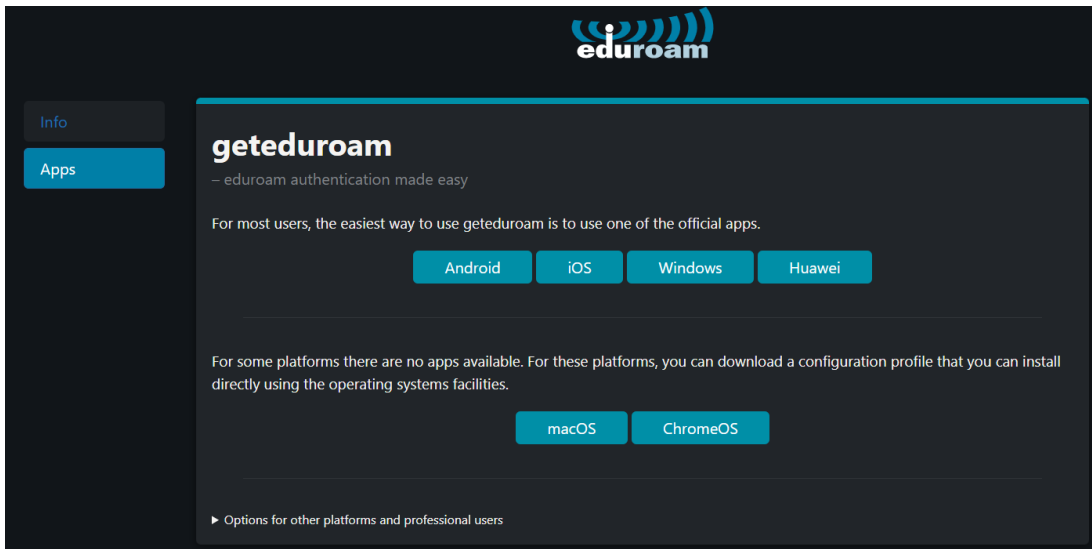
eduroam

Info

Apps

geteduroam

– eduroam authentication made easy

For most users, the easiest way to use geteduroam is to use one of the official apps.

Android iOS Windows Huawei

For some platforms there are no apps available. For these platforms, you can download a configuration profile that you can install directly using the operating systems facilities.

macOS ChromeOS

▶ Options for other platforms and professional users